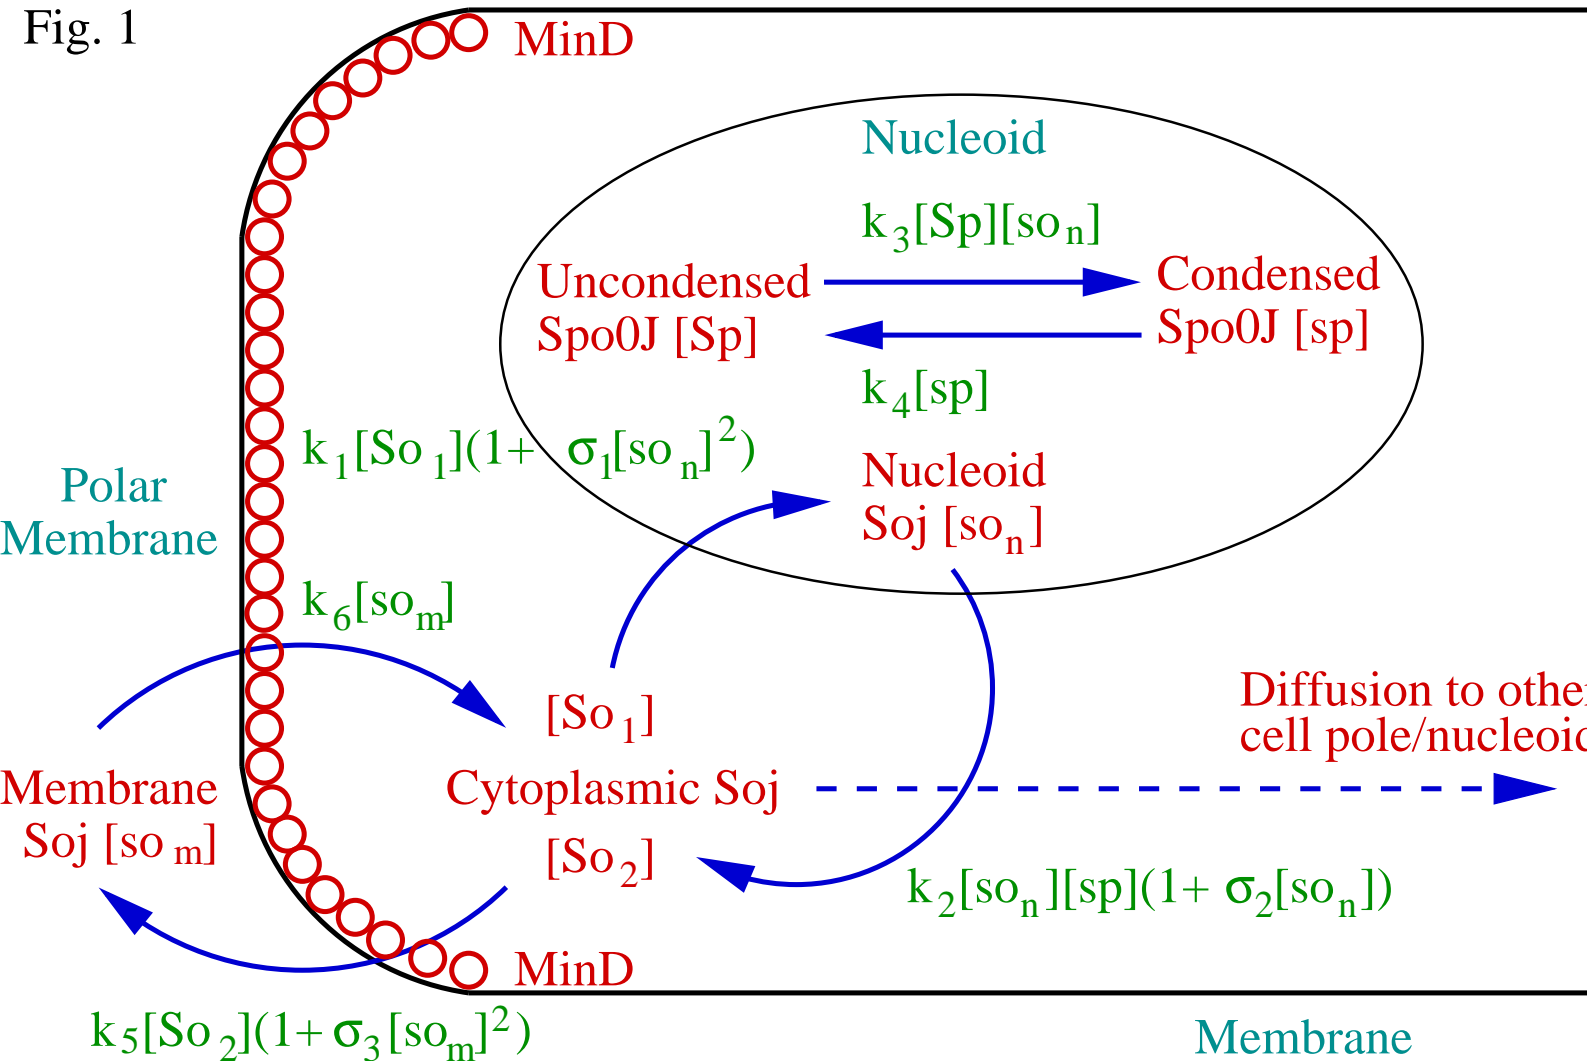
Fig. 1

MinD

Nucleoid

$k_3[Sp][so_n]$

Uncondensed Spo0J [Sp]

Condensed Spo0J [sp]

$k_4[sp]$

$k_1[So_1](1+\sigma_1[so_n]^2)$

Polar Membrane

Nucleoid Soj $[so_n]$

$k_6[so_m]$

$[So_1]$

Diffusion to othe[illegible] cell pole/nucleoi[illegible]

Membrane Soj $[so_m]$

Cytoplasmic Soj

$[So_2]$

$k_2[so_n][sp](1+\sigma_2[so_n])$

MinD

$k_5[So_2](1+\sigma_3[so_m]^2)$

Membrane